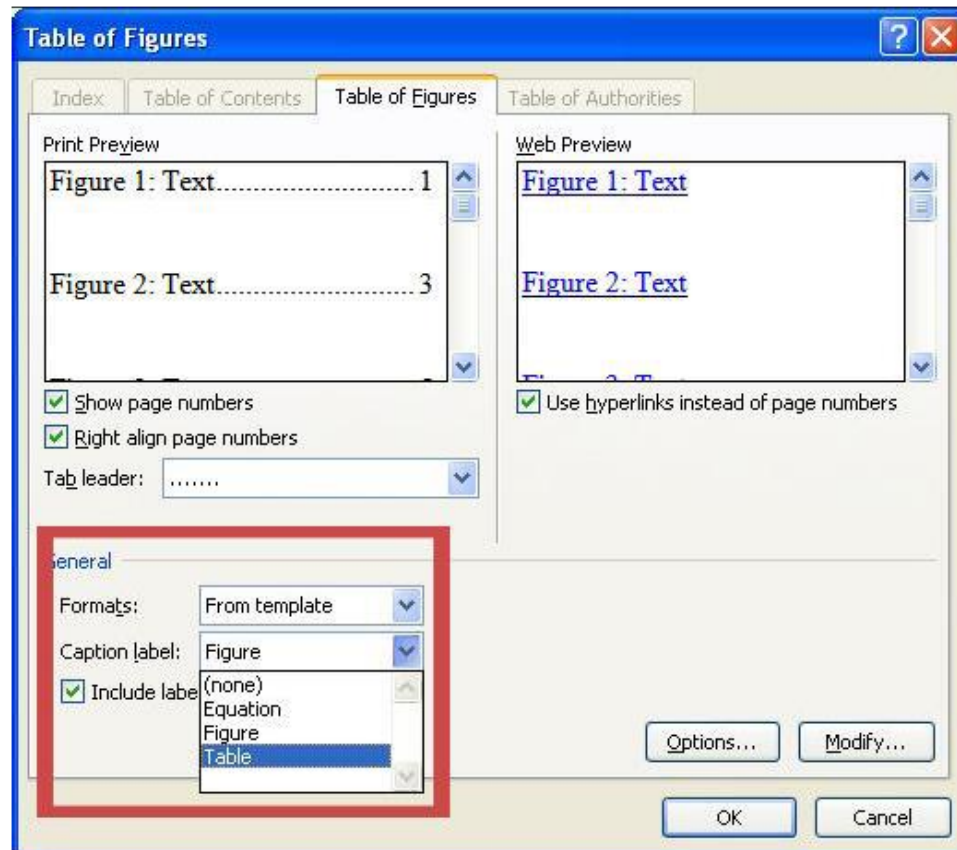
Table of Figures

Index | Table of Contents | Table of Figures | Table of Authorities

Print Preview

Figure 1: Text............................1

Figure 2: Text............................3

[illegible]

Web Preview

Figure 1: Text

Figure 2: Text

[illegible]

Show page numbers

Right align page numbers

Tab leader: .......

Use hyperlinks instead of page numbers

eneral

Formats: From template

Caption label: Figure

Include labe

(none)
Equation
Figure
Table

Options...

Modify...

OK

Cancel